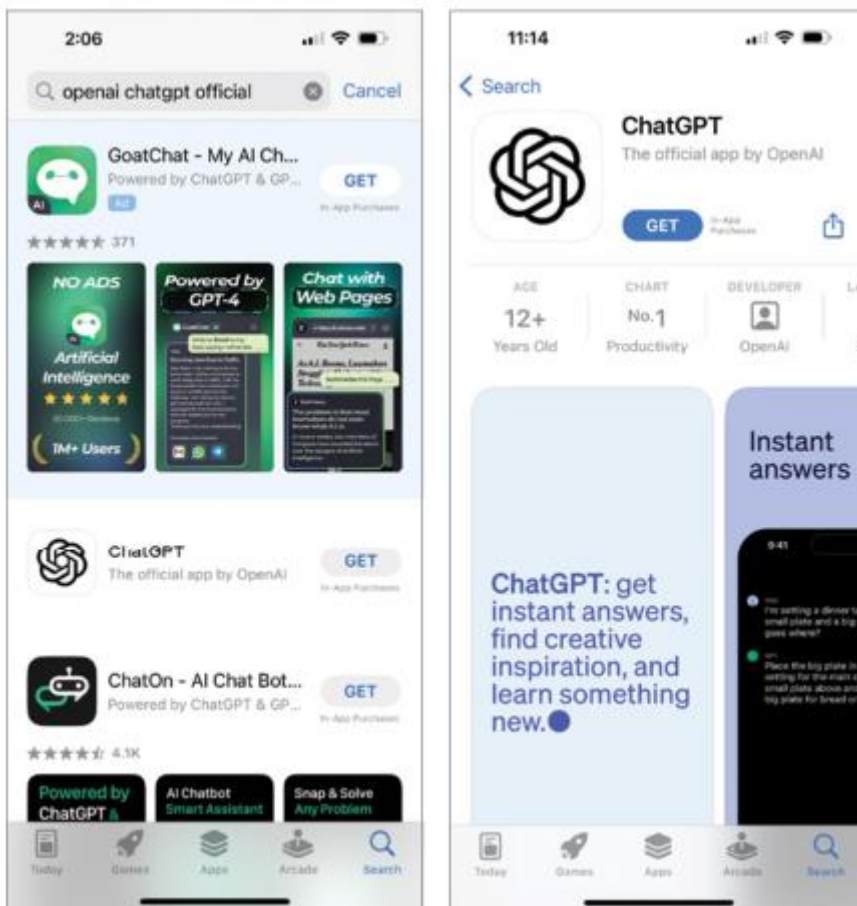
2:06

openai chatgpt official Cancel

GoatChat - My AI Ch...
Powered by ChatGPT & GP...
Ad
GET
In-App Purchases

371

NO ADS
Artificial Intelligence
1M+ Users

Powered by GPT-4

Chat with Web Pages

ChatGPT
The official app by OpenAI
GET
In-App Purchases

ChatOn - AI Chat Bot...
Powered by ChatGPT & GP...
GET
In-App Purchases

4.1K

Powered by ChatGPT

AI Chatbot
Smart Assistant

Snap & Solve
Any Problem

Today Games Apps Arcade Search

11:14

Search

ChatGPT
The official app by OpenAI

GET
In-App Purchases

AGE
12+
Years Old

CHART
No.1
Productivity

DEVELOPER
OpenAI

ChatGPT: get instant answers, find creative inspiration, and learn something new.

Instant answers

9:41

I'm setting a dinner t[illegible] small plate and a big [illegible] goes where?

Place the big plate in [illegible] setting for the main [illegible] small plate above an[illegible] big plate for bread o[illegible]

Today Games Apps Arcade Search